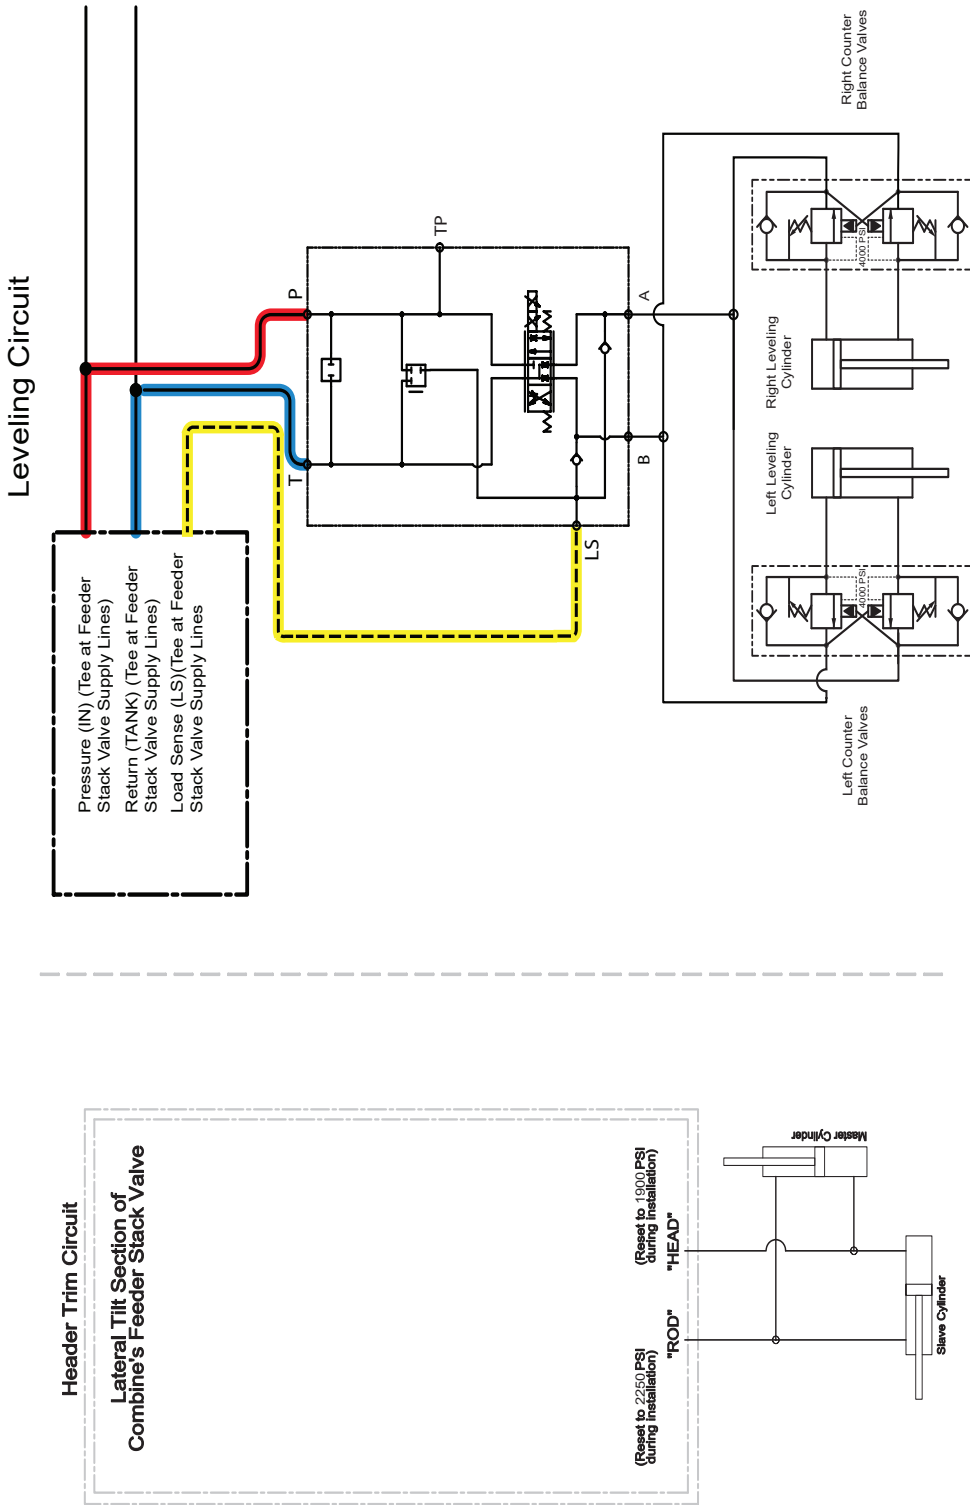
Leveling Circuit

Pressure (IN) (Tee at Feeder Stack Valve Supply Lines)
Return (TANK) (Tee at Feeder Stack Valve Supply Lines)
Load Sense (LS)(Tee at Feeder Stack Valve Supply Lines)

P
T
TP
LS
A
B

Right Counter Balance Valves
4000 PSI
Right Leveling Cylinder
Left Leveling Cylinder
4000 PSI
Left Counter Balance Valves

Header Trim Circuit

Lateral Tilt Section of Combine's Feeder Stack Valve

(Reset to 2250 PSI during installation)
"ROD"
(Reset to 1900 PSI during installation)
"HEAD"
Master Cylinder
Slave Cylinder